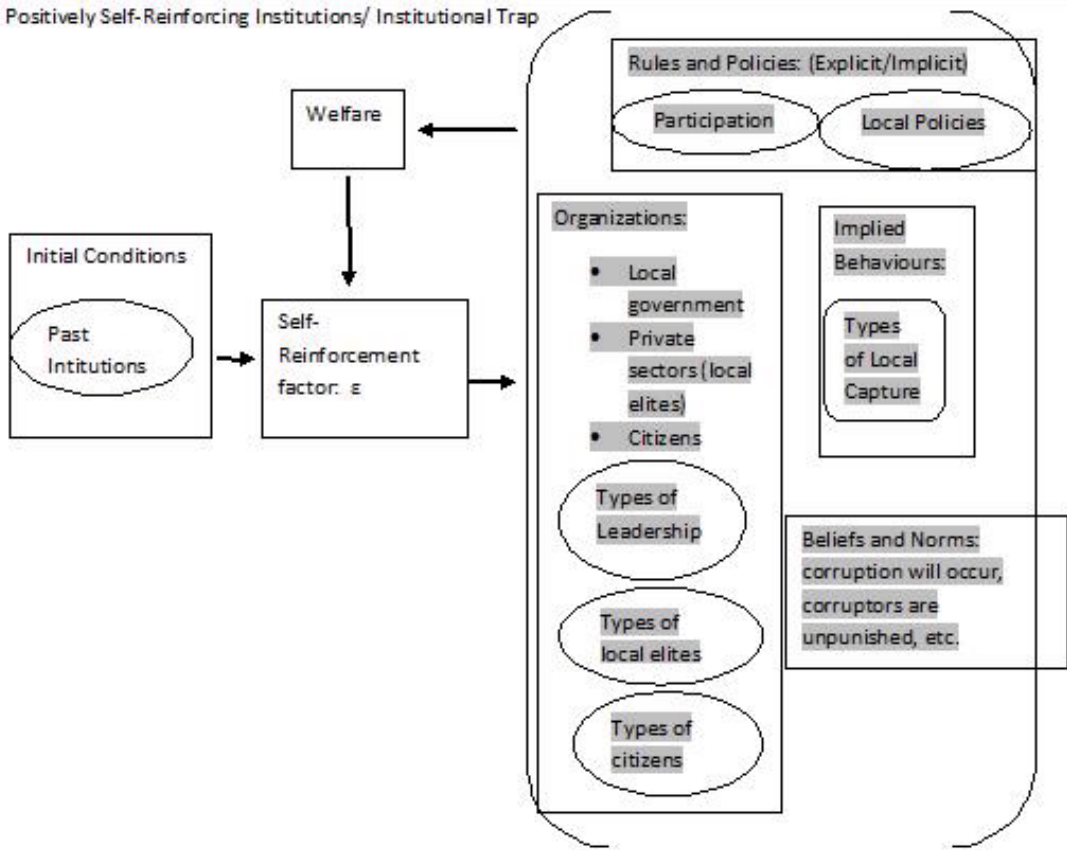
Positively Self-Reinforcing Institutions/ Institutional Trap

Rules and Policies: (Explicit/Implicit)

Participation

Local Policies

Welfare

Initial Conditions

Past Intitutions

Self-Reinforcement factor: ε

Organizations:

- Local government
- Private sectors (local elites)
- Citizens

Types of Leadership

Types of local elites

Types of citizens

Implied Behaviours:

Types of Local Capture

Beliefs and Norms: corruption will occur, corruptors are unpunished, etc.